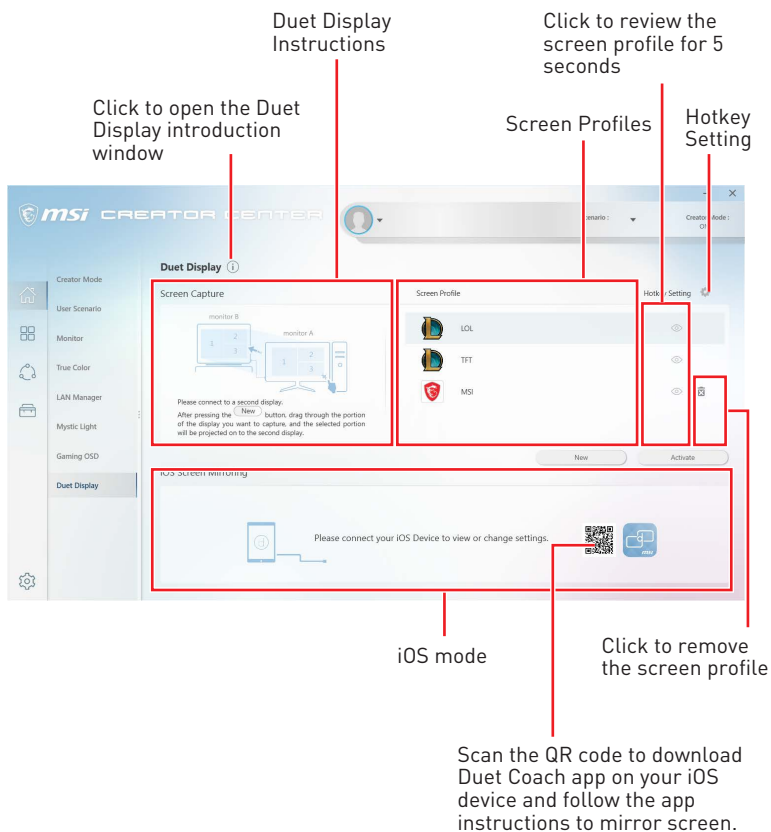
Duet Display Instructions

Click to review the screen profile for 5 seconds

Click to open the Duet Display introduction window

Screen Profiles

Hotkey Setting

msi CREATOR CENTER

- ×

cenario :

Creator Mode : Of

Creator Mode

User Scenario

Monitor

True Color

LAN Manager

Mystic Light

Gaming OSD

Duet Display

Duet Display

Screen Capture

monitor B

monitor A

1 2 3

1 2 3

Please connect to a second display.

After pressing the New button, drag through the portion of the display you want to capture, and the selected portion will be projected on to the second display.

Screen Profile

LOL

TFT

MSI

Hotkey Setting

New

Activate

iOS Screen Mirroring

Please connect your iOS Device to view or change settings.

msi

iOS mode

Click to remove the screen profile

Scan the QR code to download Duet Coach app on your iOS device and follow the app instructions to mirror screen.